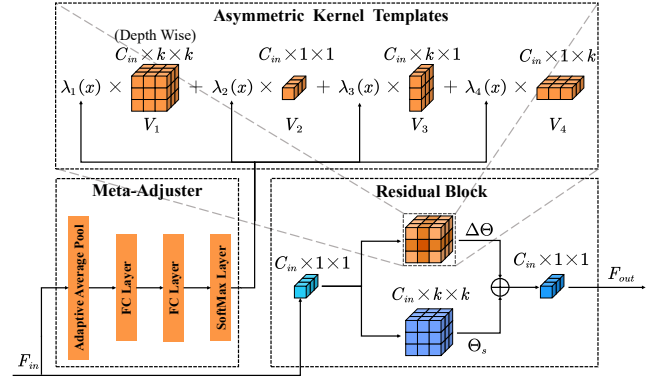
Asymmetric Kernel Templates

(Depth Wise)

$C_{in} \times k \times k$ $C_{in} \times 1 \times 1$ $C_{in} \times k \times 1$ $C_{in} \times 1 \times k$

$\lambda_1(x) \times$ $+ \lambda_2(x) \times$ $+ \lambda_3(x) \times$ $+ \lambda_4(x) \times$

$V_1$ $V_2$ $V_3$ $V_4$

Meta-Adjuster

Adaptive Average Pool

FC Layer

FC Layer

SoftMax Layer

Residual Block

$\Delta\Theta$

$C_{in} \times 1 \times 1$

$C_{in} \times 1 \times 1$

$F_{out}$

$C_{in} \times k \times k$

$\Theta_s$

$F_{in}$